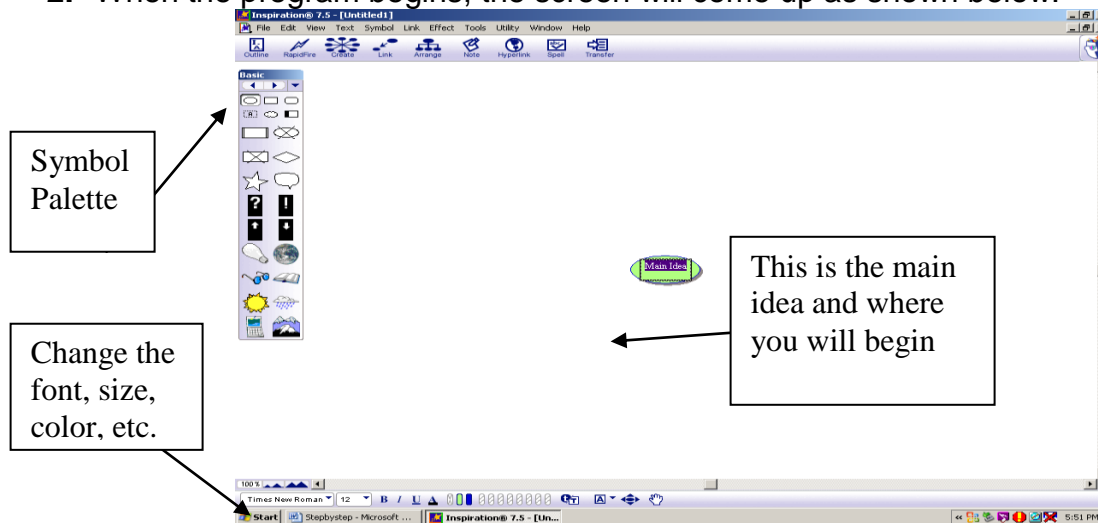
2. When the program begins, the screen will come up as shown below.

Inspiration® 7.5 - [Untitled1]

File Edit View Text Symbol Link Effect Tools Utility Window Help

Outline RapidFire Create Link Arrange Note Hyperlink Spell Transfer

Basic

Symbol Palette

Main Idea

This is the main idea and where you will begin

Change the font, size, color, etc.

100%

Times New Roman 12 B I U A

Start Stepbystep - Microsoft ... Inspiration® 7.5 - [Un...

5:51 PM